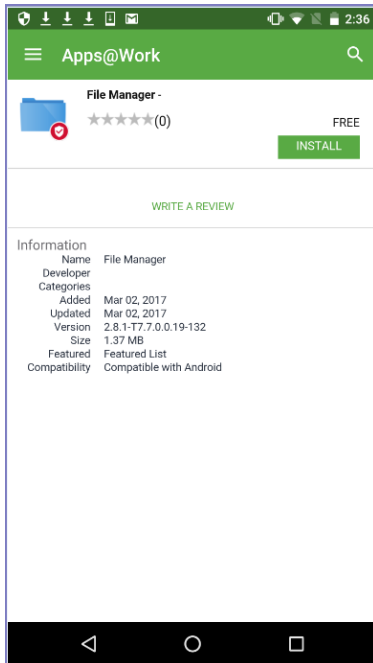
2:36

Apps@Work

File Manager -

★★★★★(0)

FREE

INSTALL

WRITE A REVIEW

Information

| | |
|---|---|
| Name | File Manager |
| Developer | |
| Categories | |
| Added | Mar 02, 2017 |
| Updated | Mar 02, 2017 |
| Version | 2.8.1-T7.7.0.0.19-132 |
| Size | 1.37 MB |
| Featured | Featured List |
| Compatibility | Compatible with Android |